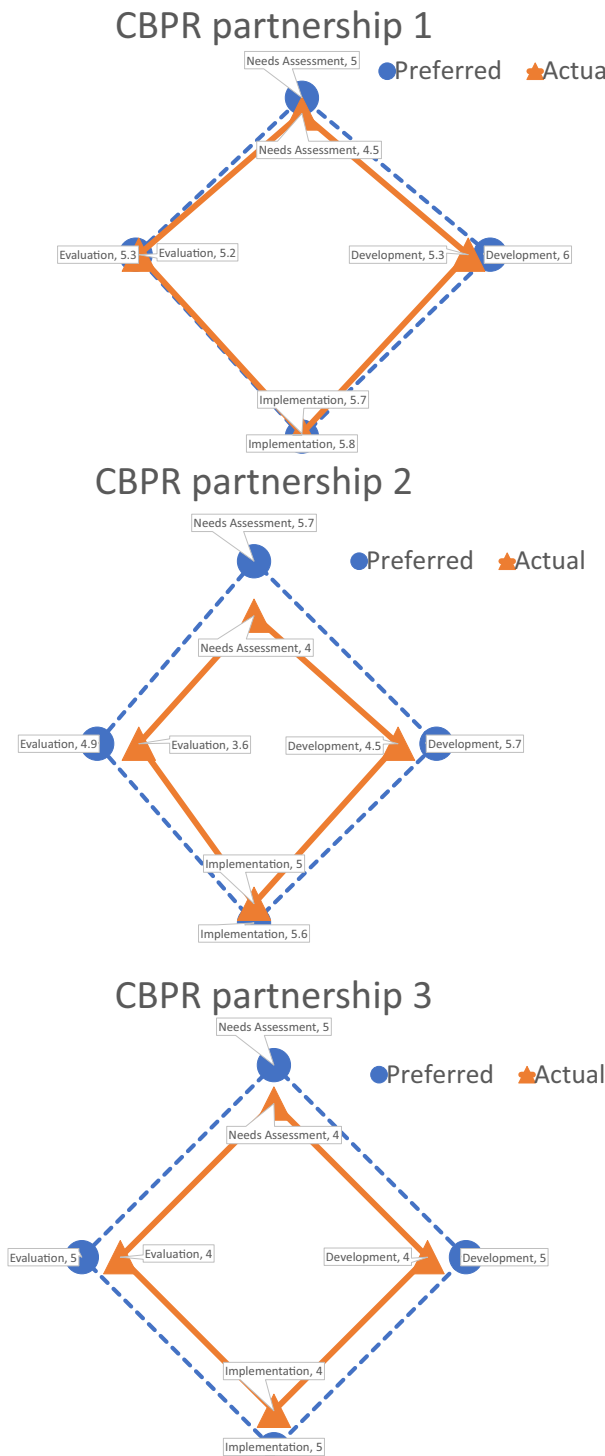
CBPR partnership 1

Preferred Actua

Needs Assessment, 5
Needs Assessment, 4.5
Evaluation, 5.3
Evaluation, 5.2
Development, 5.3
Development, 6
Implementation, 5.7
Implementation, 5.8

CBPR partnership 2

Preferred Actual

Needs Assessment, 5.7
Needs Assessment, 4
Evaluation, 4.9
Evaluation, 3.6
Development, 4.5
Development, 5.7
Implementation, 5
Implementation, 5.6

CBPR partnership 3

Preferred Actual

Needs Assessment, 5
Needs Assessment, 4
Evaluation, 5
Evaluation, 4
Development, 4
Development, 5
Implementation, 4
Implementation, 5